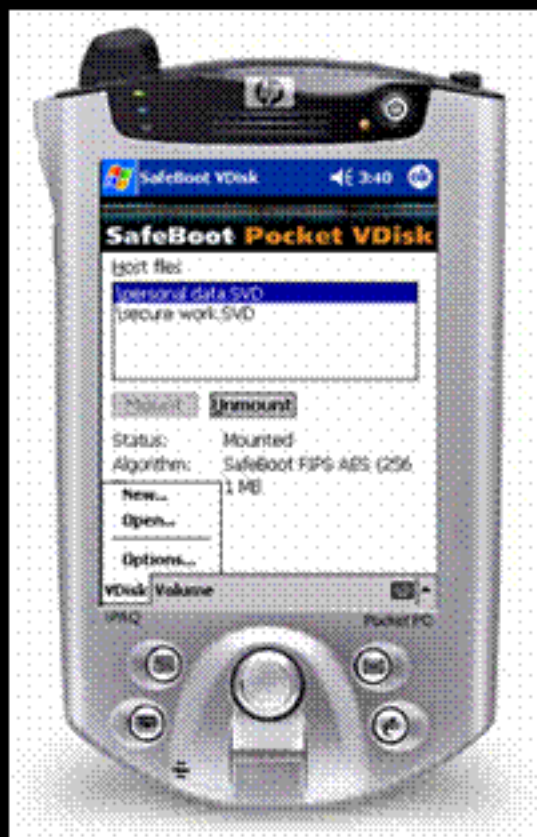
hp

SafeBoot VDisk 3:40 ok

SafeBoot Pocket VDisk

Host files:

\personal data.SVD
\secure work.SVD

Mount Unmount

Status: Mounted
Algorithm: SafeBoot FIPS AES (256
1 MB

New...
Open...
Options...

VDisk Volume

iPAQ

Pocket PC